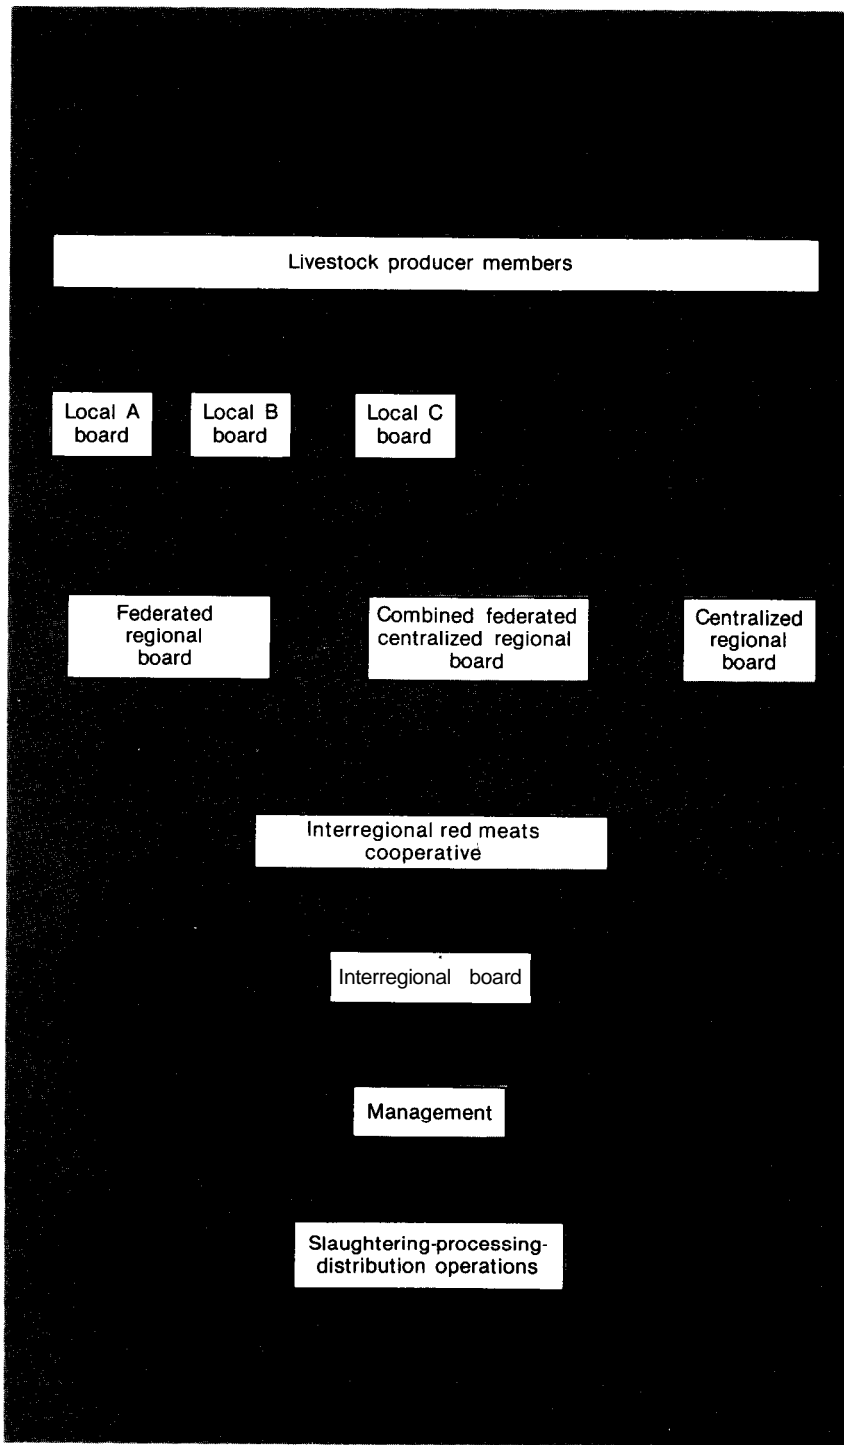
Livestock producer members

Local A board

Local B board

Local C board

Federated regional board

Combined federated centralized regional board

Centralized regional board

Interregional red meats cooperative

Interregional board

Management

Slaughtering-processing-distribution operations